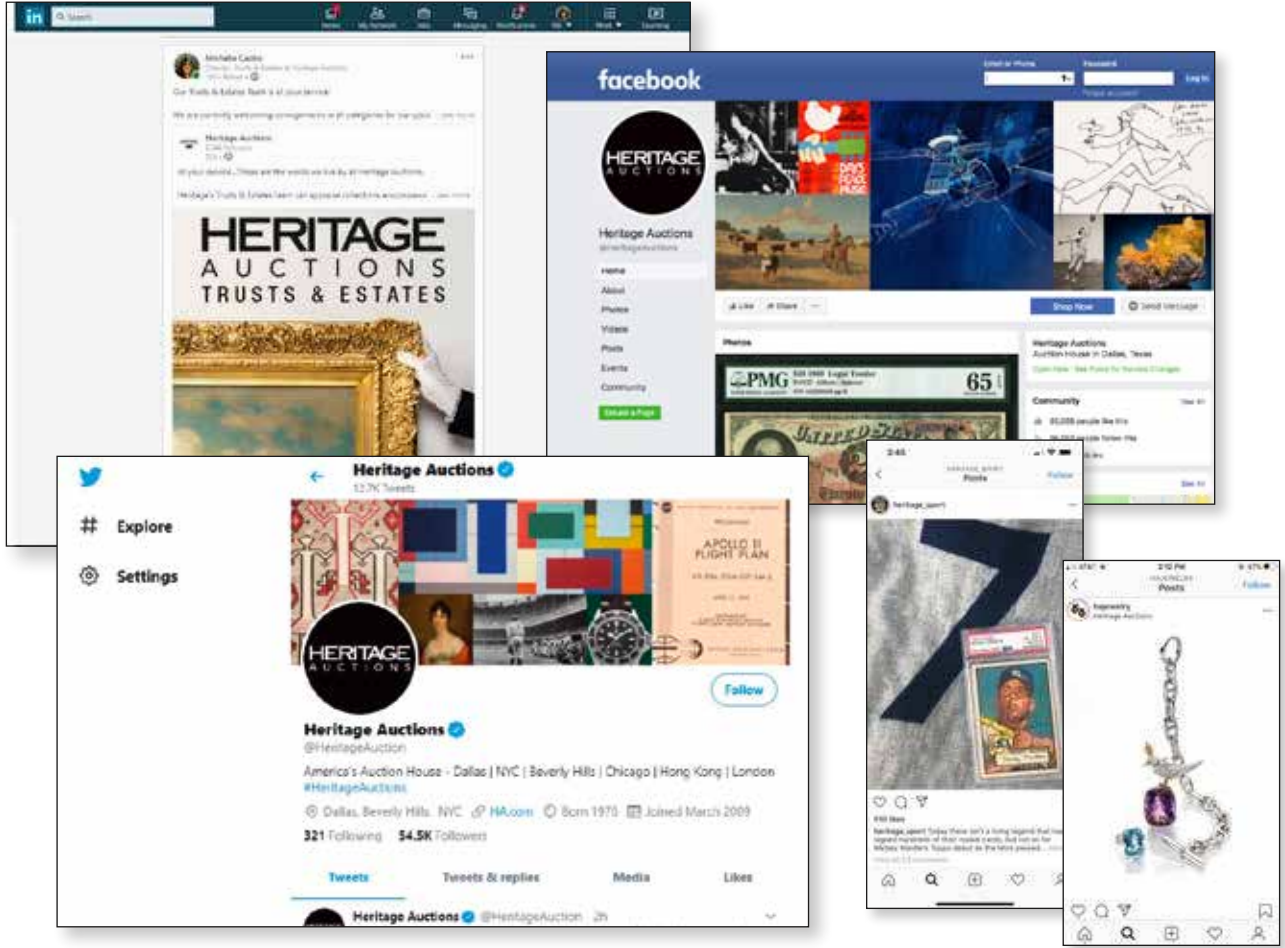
in Search

Home My Network Jobs Messaging Notifications Me Work Learning

Michelle Castro
Director, Trusts & Estates at Heritage Auctions

Our Trusts & Estates Team is at your service!

We are currently welcoming consignments in all categories for our upco ...see more

Heritage Auctions

At your service... These are the words we live by at Heritage Auctions.

Heritage's Trusts & Estates team can appraise collections encompassi ...see more

HERITAGE
AUCTIONS
TRUSTS & ESTATES

facebook

Email or Phone Password Log In

Forgot account?

HERITAGE AUCTIONS

Heritage Auctions
@heritageauctions

Home
About
Photos
Videos
Posts
Events
Community

Create a Page

Like Share

Shop Now Send Message

Photos

PMG 65

Heritage Auctions
Auction House in Dallas, Texas

Community See All

Heritage Auctions
12.7K Tweets

Explore

Settings

HERITAGE AUCTIONS

APOLLO 11 FLIGHT PLAN

Follow

Heritage Auctions
@HeritageAuction

America's Auction House - Dallas | NYC | Beverly Hills | Chicago | Hong Kong | London
#HeritageAuctions

Dallas, Beverly Hills, NYC HA.com Born 1976 Joined March 2009

321 Following 54.5K Followers

Tweets Tweets & replies Media Likes

Heritage Auctions @HeritageAuction 2h

Posts
Follow

heritage_sport

Posts
Follow

hajewelry
Heritage Auctions